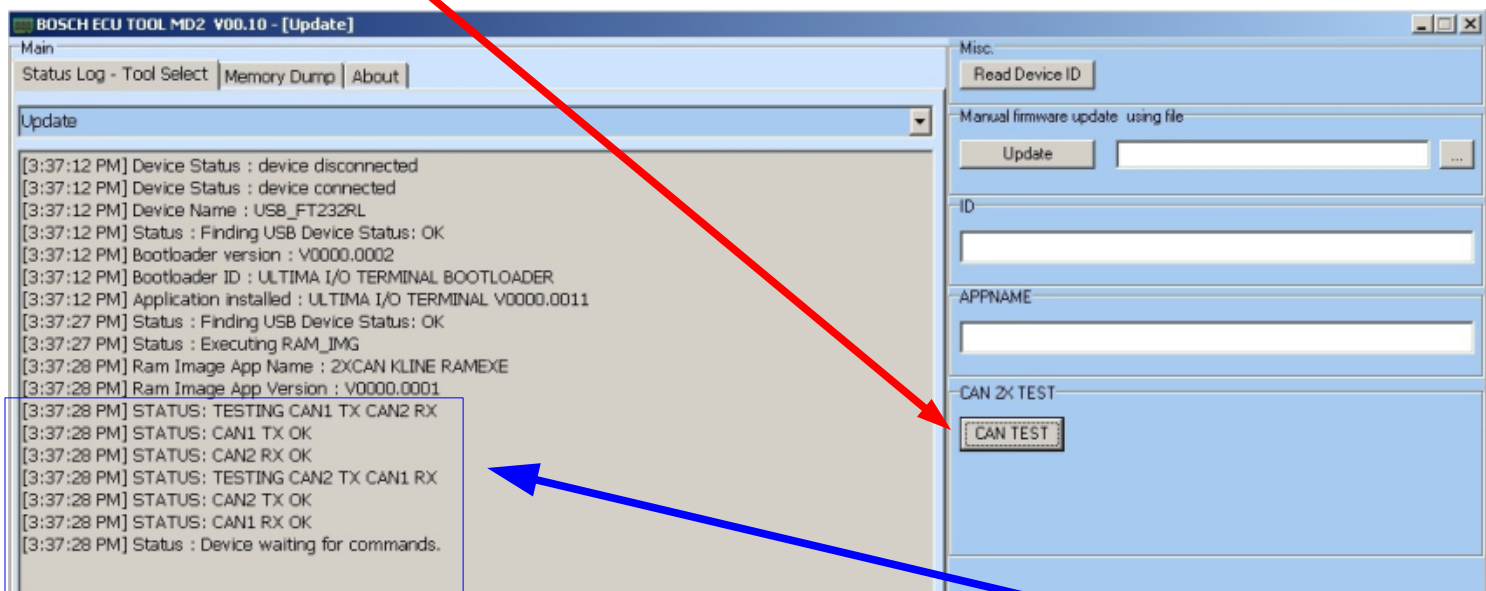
BOSCH ECU TOOL MD2 V00.10 - [Update]

Main

Status Log - Tool Select | Memory Dump | About

Update

[3:37:12 PM] Device Status : device disconnected
[3:37:12 PM] Device Status : device connected
[3:37:12 PM] Device Name : USB_FT232RL
[3:37:12 PM] Status : Finding USB Device Status: OK
[3:37:12 PM] Bootloader version : V0000.0002
[3:37:12 PM] Bootloader ID : ULTIMA I/O TERMINAL BOOTLOADER
[3:37:12 PM] Application installed : ULTIMA I/O TERMINAL V0000.0011
[3:37:27 PM] Status : Finding USB Device Status: OK
[3:37:27 PM] Status : Executing RAM_IMG
[3:37:28 PM] Ram Image App Name : 2XCAN KLINE RAMEXE
[3:37:28 PM] Ram Image App Version : V0000.0001
[3:37:28 PM] STATUS: TESTING CAN1 TX CAN2 RX
[3:37:28 PM] STATUS: CAN1 TX OK
[3:37:28 PM] STATUS: CAN2 RX OK
[3:37:28 PM] STATUS: TESTING CAN2 TX CAN1 RX
[3:37:28 PM] STATUS: CAN2 TX OK
[3:37:28 PM] STATUS: CAN1 RX OK
[3:37:28 PM] Status : Device waiting for commands.

Misc.

Read Device ID

Manual firmware update using file

Update

...

ID

APPNAME

CAN 2X TEST

CAN TEST